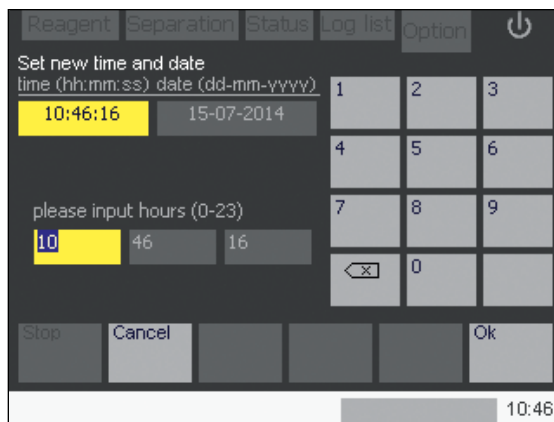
Reagent Separation Status Log list Option

Set new time and date

time (hh:mm:ss) date (dd-mm-yyyy)

10:46:16 15-07-2014

please input hours (0-23)

10 46 16

1 2 3
4 5 6
7 8 9
0

Stop Cancel Ok

10:46